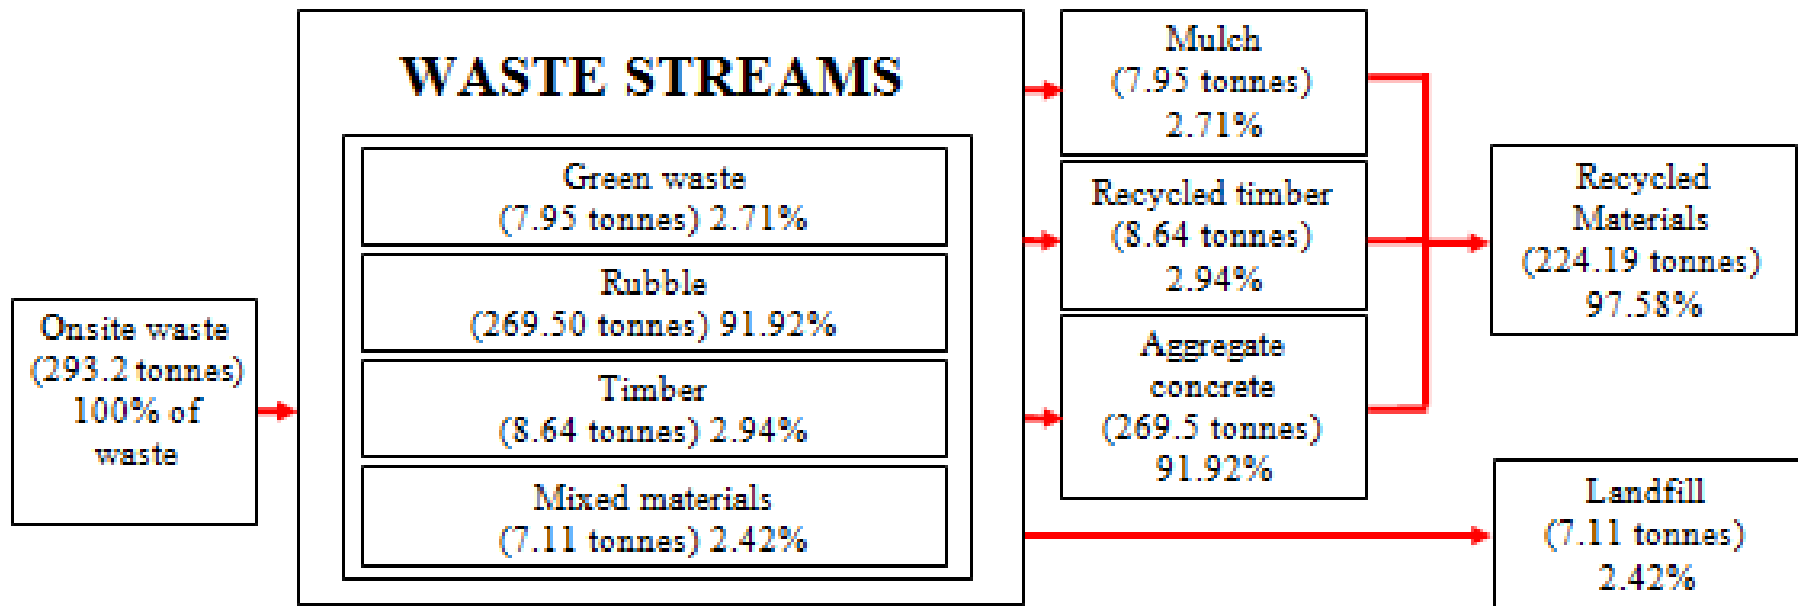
Onsite waste (293.2 tonnes) 100% of waste

WASTE STREAMS

Green waste (7.95 tonnes) 2.71%

Rubble (269.50 tonnes) 91.92%

Timber (8.64 tonnes) 2.94%

Mixed materials (7.11 tonnes) 2.42%

Mulch (7.95 tonnes) 2.71%

Recycled timber (8.64 tonnes) 2.94%

Aggregate concrete (269.5 tonnes) 91.92%

Recycled Materials (224.19 tonnes) 97.58%

Landfill (7.11 tonnes) 2.42%